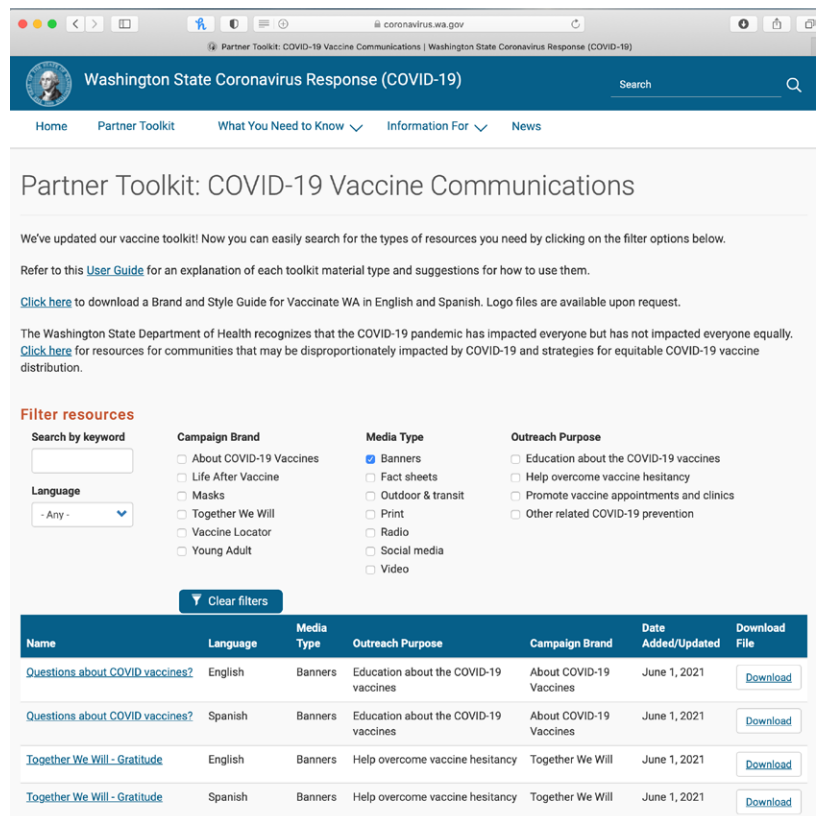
coronavirus.wa.gov

Partner Toolkit: COVID-19 Vaccine Communications | Washington State Coronavirus Response (COVID-19)

Washington State Coronavirus Response (COVID-19)

Search

Home Partner Toolkit What You Need to Know Information For News

Partner Toolkit: COVID-19 Vaccine Communications

We've updated our vaccine toolkit! Now you can easily search for the types of resources you need by clicking on the filter options below.

Refer to this User Guide for an explanation of each toolkit material type and suggestions for how to use them.

Click here to download a Brand and Style Guide for Vaccinate WA in English and Spanish. Logo files are available upon request.

The Washington State Department of Health recognizes that the COVID-19 pandemic has impacted everyone but has not impacted everyone equally. Click here for resources for communities that may be disproportionately impacted by COVID-19 and strategies for equitable COVID-19 vaccine distribution.

Filter resources

Search by keyword

Language

- Any -

Campaign Brand
About COVID-19 Vaccines
Life After Vaccine
Masks
Together We Will
Vaccine Locator
Young Adult

Media Type
Banners
Fact sheets
Outdoor & transit
Print
Radio
Social media
Video

Outreach Purpose
Education about the COVID-19 vaccines
Help overcome vaccine hesitancy
Promote vaccine appointments and clinics
Other related COVID-19 prevention

Clear filters

| Name | Language | Media Type | Outreach Purpose | Campaign Brand | Date Added/Updated | Download File |
|---|---|---|---|---|---|---|
| Questions about COVID vaccines? | English | Banners | Education about the COVID-19 vaccines | About COVID-19 Vaccines | June 1, 2021 | Download |
| Questions about COVID vaccines? | Spanish | Banners | Education about the COVID-19 vaccines | About COVID-19 Vaccines | June 1, 2021 | Download |
| Together We Will - Gratitude | English | Banners | Help overcome vaccine hesitancy | Together We Will | June 1, 2021 | Download |
| Together We Will - Gratitude | Spanish | Banners | Help overcome vaccine hesitancy | Together We Will | June 1, 2021 | Download |